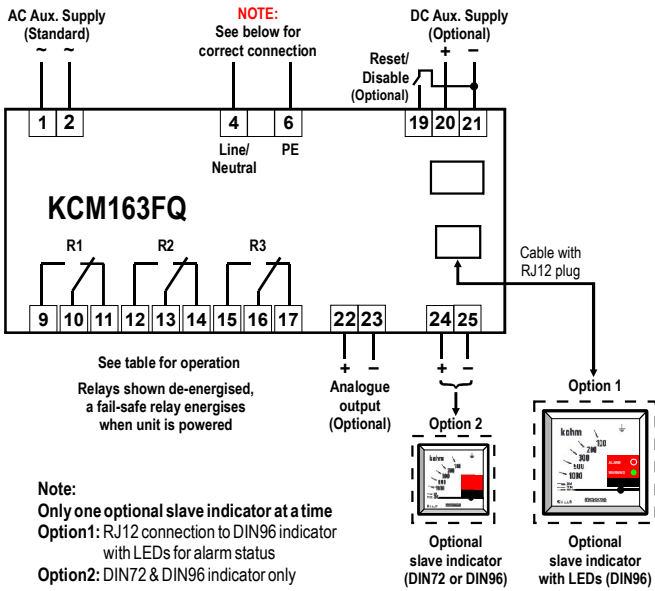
AC Aux. Supply (Standard)

~ ~

NOTE: See below for correct connection

DC Aux. Supply (Optional)

+ −

Reset/ Disable (Optional)

1 2

4 6

Line/ Neutral

PE

19 20 21

KCM163FQ

R1 R2 R3

Cable with RJ12 plug

9 10 11 12 13 14 15 16 17

22 23

24 25

+ −

+ −

See table for operation

Relays shown de-energised, a fail-safe relay energises when unit is powered

Analogue output (Optional)

Option 1

Option 2

kohm

100
200
300
500
1000

ALARM
WARNING

Note:

Only one optional slave indicator at a time

Option1: RJ12 connection to DIN96 indicator with LEDs for alarm status

Option2: DIN72 & DIN96 indicator only

Optional slave indicator (DIN72 or DIN96)

Optional slave indicator with LEDs (DIN96)